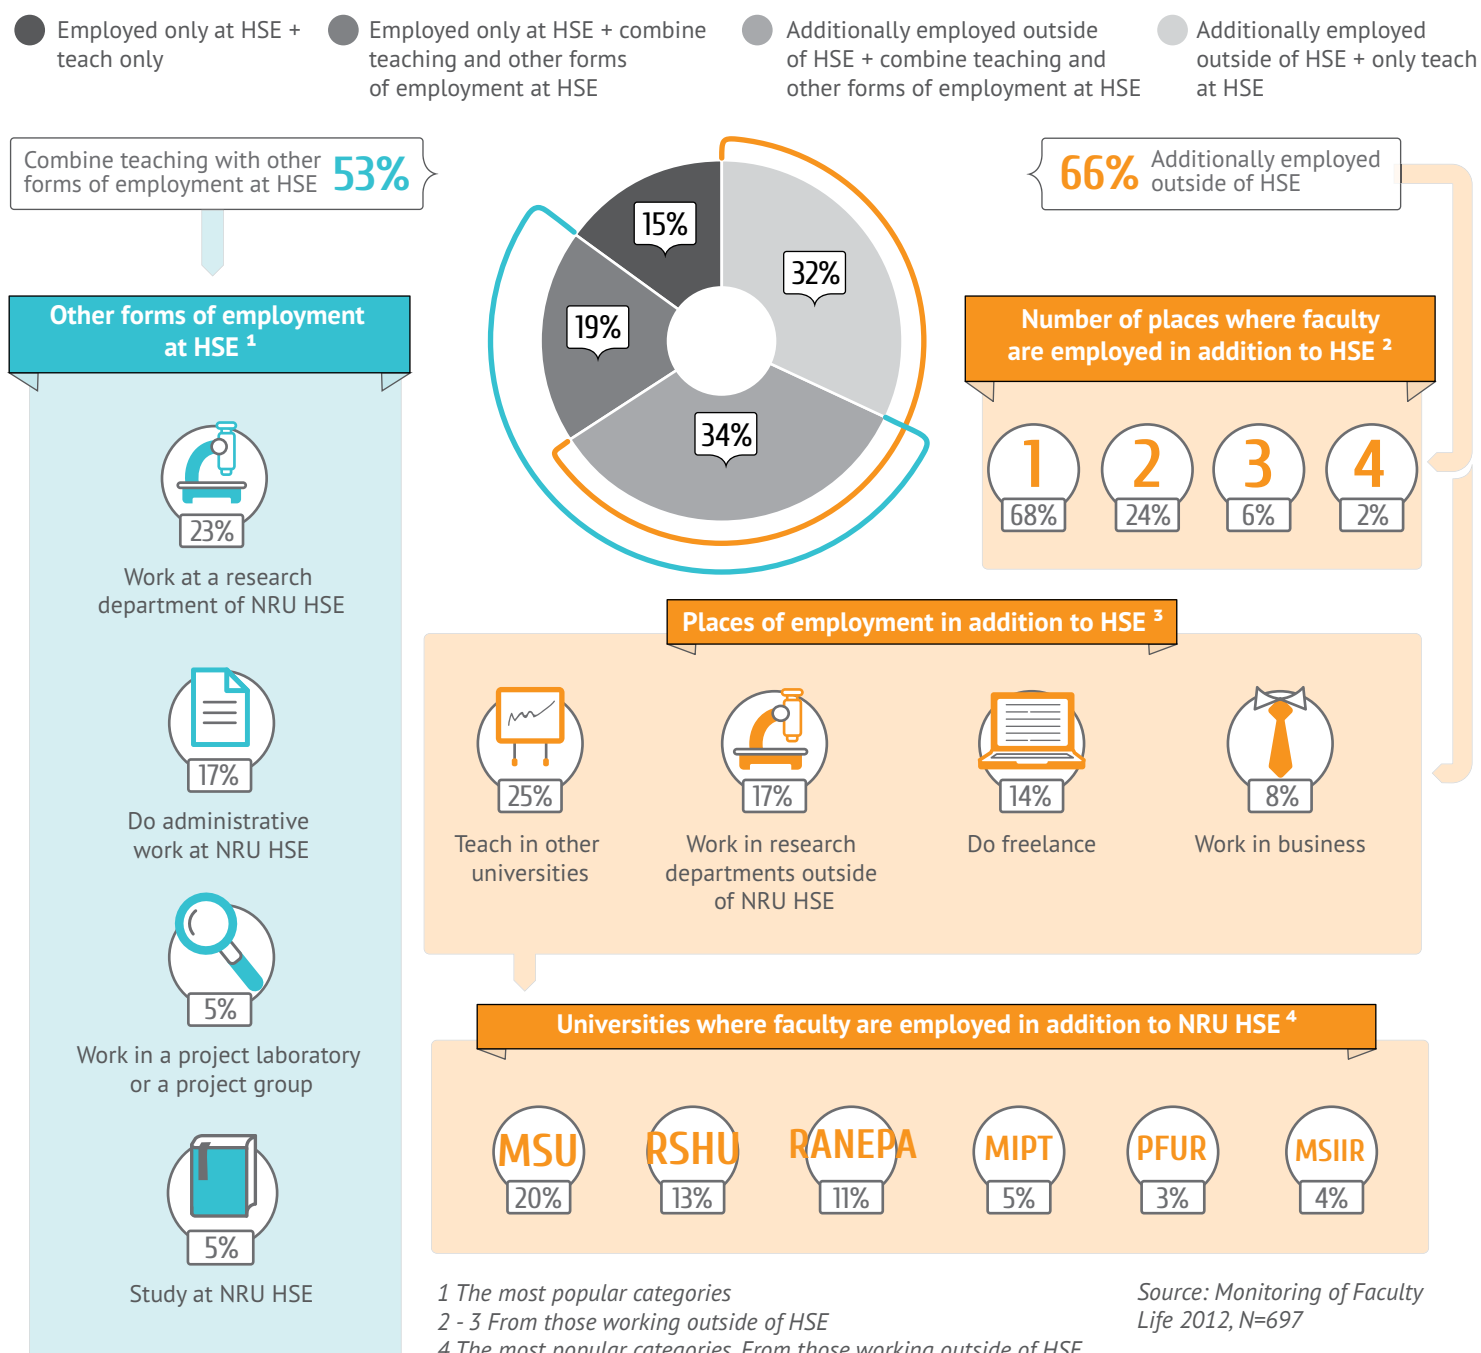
Employed only at HSE + teach only

Employed only at HSE + combine teaching and other forms of employment at HSE

Additionally employed outside of HSE + combine teaching and other forms of employment at HSE

Additionally employed outside of HSE + only teach at HSE

Combine teaching with other forms of employment at HSE 53%

66% Additionally employed outside of HSE

15%
32%
19%
34%

Other forms of employment at HSE ¹

23%
Work at a research department of NRU HSE

17%
Do administrative work at NRU HSE

5%
Work in a project laboratory or a project group

5%
Study at NRU HSE

Number of places where faculty are employed in addition to HSE ²

| 1 | 2 | 3 | 4 |
|---|---|---|---|
| 68% | 24% | 6% | 2% |

Places of employment in addition to HSE ³

25%
Teach in other universities

17%
Work in research departments outside of NRU HSE

14%
Do freelance

8%
Work in business

Universities where faculty are employed in addition to NRU HSE ⁴

| MSU | RSHU | RANEPA | MIPT | PFUR | MSIIR |
|---|---|---|---|---|---|
| 20% | 13% | 11% | 5% | 3% | 4% |

1 The most popular categories
2 - 3 From those working outside of HSE
4 The most popular categories. From those working outside of HSE

Source: Monitoring of Faculty Life 2012, N=697